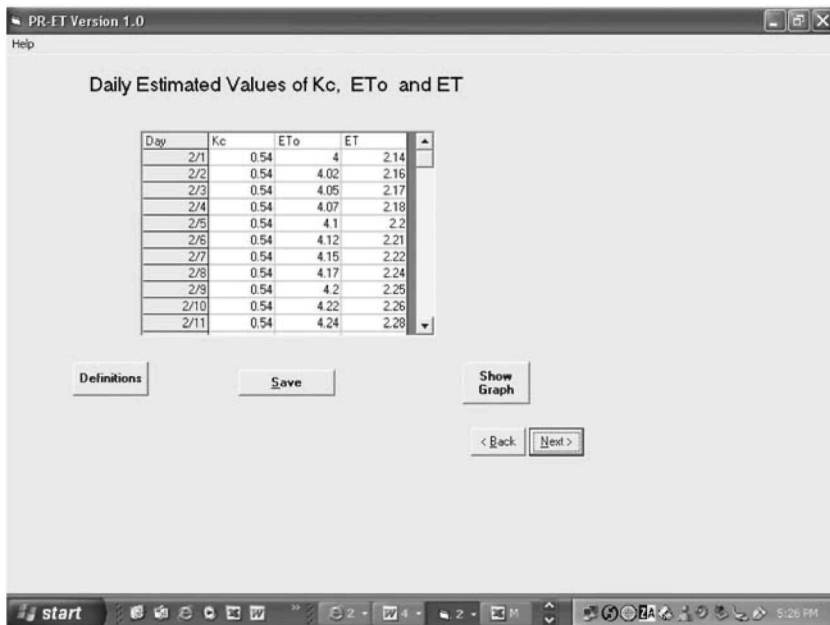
PR-ET Version 1.0

Help

Daily Estimated Values of Kc, ETo and ET

| Day | Kc | ETo | ET |
|---|---|---|---|
| 2/1 | 0.54 | 4 | 2.14 |
| 2/2 | 0.54 | 4.02 | 2.16 |
| 2/3 | 0.54 | 4.05 | 2.17 |
| 2/4 | 0.54 | 4.07 | 2.18 |
| 2/5 | 0.54 | 4.1 | 2.2 |
| 2/6 | 0.54 | 4.12 | 2.21 |
| 2/7 | 0.54 | 4.15 | 2.22 |
| 2/8 | 0.54 | 4.17 | 2.24 |
| 2/9 | 0.54 | 4.2 | 2.25 |
| 2/10 | 0.54 | 4.22 | 2.26 |
| 2/11 | 0.54 | 4.24 | 2.28 |

Definitions

Save

Show Graph

< Back

Next >

start

2

4

2

M

5:26 PM